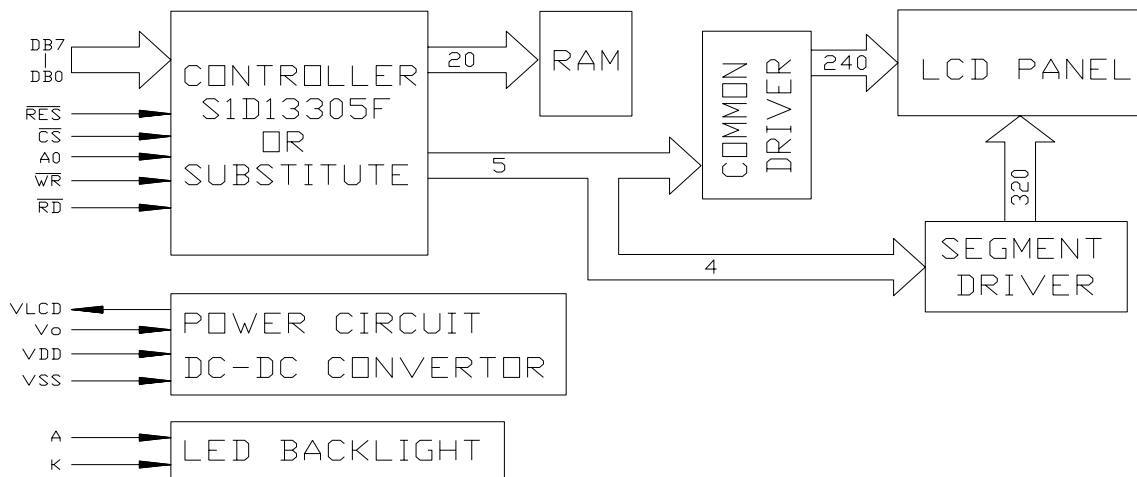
DB7
|
DB0

$\overline{RES}$
$\overline{CS}$
A0
$\overline{WR}$
$\overline{RD}$

CONTROLLER
S1D13305F
OR
SUBSTITUTE

20

RAM

5

COMMON
DRIVER

240

LCD PANEL

320

4

SEGMENT
DRIVER

VLCD
Vo
VDD
VSS

POWER CIRCUIT
DC-DC CONVERTOR

A
K

LED BACKLIGHT